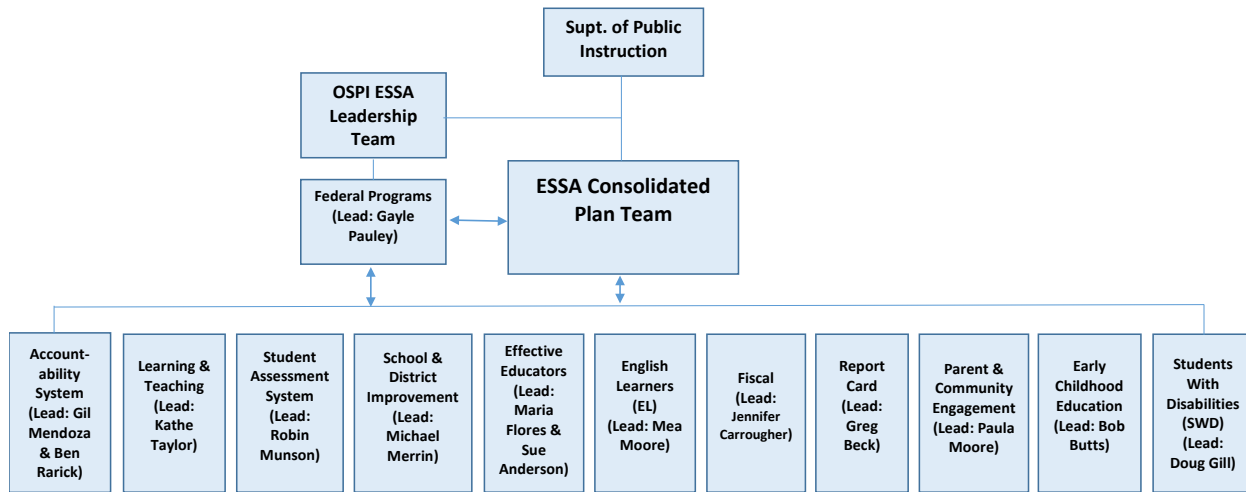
Supt. of Public Instruction

OSPI ESSA Leadership Team

Federal Programs (Lead: Gayle Pauley)

ESSA Consolidated Plan Team

Accountability System (Lead: Gil Mendoza & Ben Rarick)

Learning & Teaching (Lead: Kathe Taylor)

Student Assessment System (Lead: Robin Munson)

School & District Improvement (Lead: Michael Merrin)

Effective Educators (Lead: Maria Flores & Sue Anderson)

English Learners (EL) (Lead: Mea Moore)

Fiscal (Lead: Jennifer Carrougher)

Report Card (Lead: Greg Beck)

Parent & Community Engagement (Lead: Paula Moore)

Early Childhood Education (Lead: Bob Butts)

Students With Disabilities (SWD) (Lead: Doug Gill)